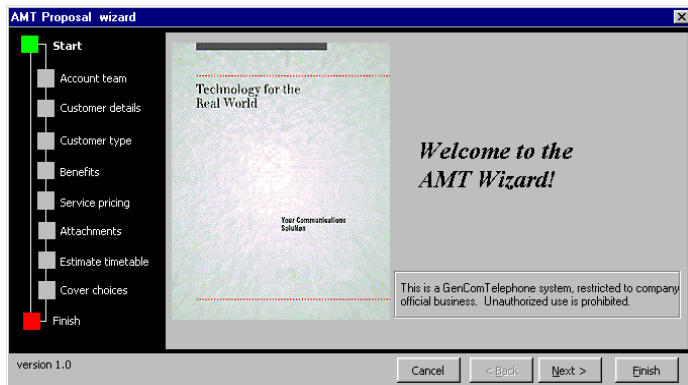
AMT Proposal wizard

Start

Account team

Customer details

Customer type

Benefits

Service pricing

Attachments

Estimate timetable

Cover choices

Finish

Technology for the Real World

Your Communications Solution

Welcome to the AMT Wizard!

This is a GenComTelephone system, restricted to company official business. Unauthorized use is prohibited.

version 1.0

Cancel

< Back

Next >

Finish